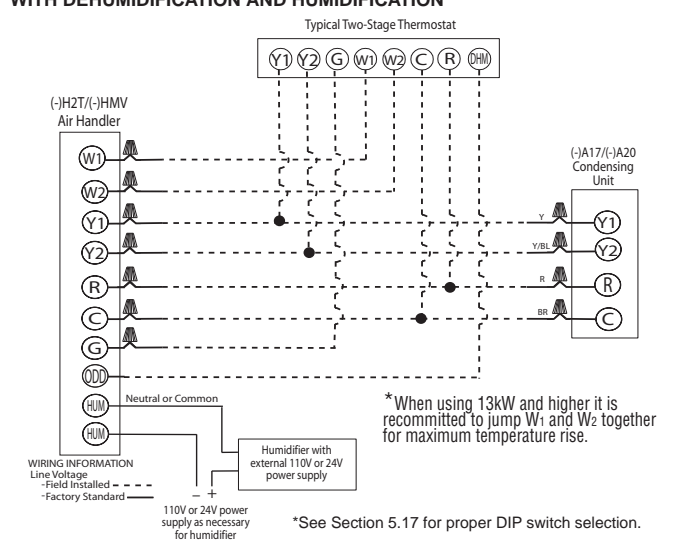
WITH DEHUMIDIFICATION AND HUMIDIFICATION

Typical Two-Stage Thermostat

Y1 Y2 G W1 W2 C R DHM

(-)H2T/(-)HMV Air Handler

W1
W2
Y1
Y2
R
C
G
ODD
HUM
HUM

(-)A17/(-)A20 Condensing Unit

Y
Y/BL
R
BR

Y1
Y2
R
C

*When using 13kW and higher it is recommitted to jump W1 and W2 together for maximum temperature rise.

Neutral or Common

Humidifier with external 110V or 24V power supply

WIRING INFORMATION
Line Voltage
-Field Installed
-Factory Standard

– +

110V or 24V power supply as necessary for humidifier

*See Section 5.17 for proper DIP switch selection.